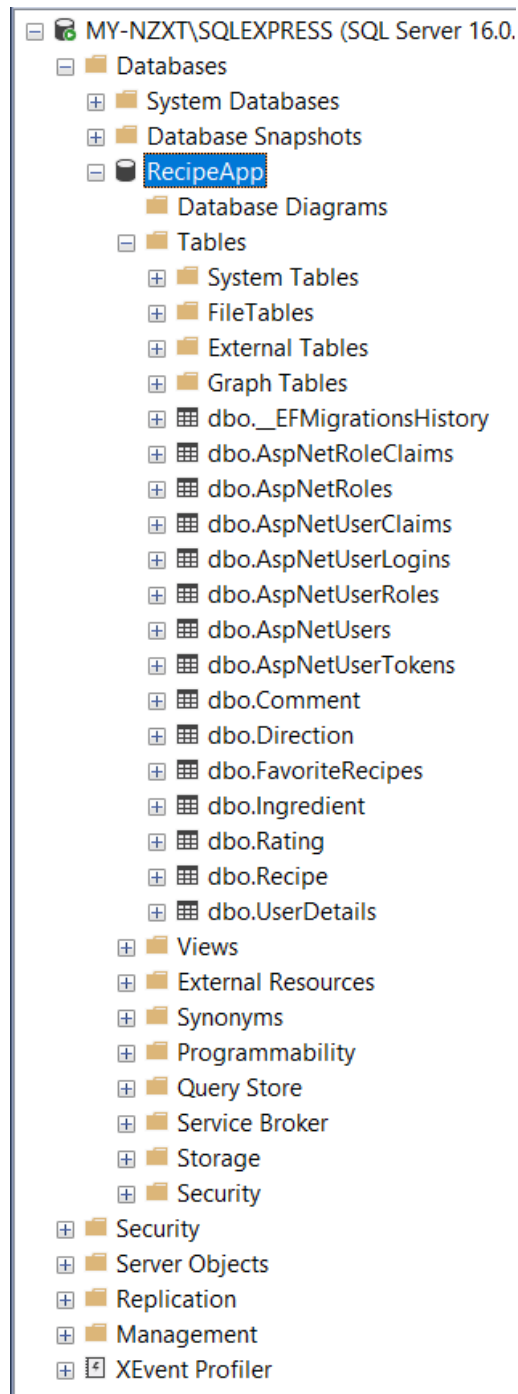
MY-NZXT\SQLEXPRESS (SQL Server 16.0.
Databases
System Databases
Database Snapshots
RecipeApp
Database Diagrams
Tables
System Tables
FileTables
External Tables
Graph Tables
dbo.__EFMigrationsHistory
dbo.AspNetRoleClaims
dbo.AspNetRoles
dbo.AspNetUserClaims
dbo.AspNetUserLogins
dbo.AspNetUserRoles
dbo.AspNetUsers
dbo.AspNetUserTokens
dbo.Comment
dbo.Direction
dbo.FavoriteRecipes
dbo.Ingredient
dbo.Rating
dbo.Recipe
dbo.UserDetails
Views
External Resources
Synonyms
Programmability
Query Store
Service Broker
Storage
Security
Security
Server Objects
Replication
Management
XEvent Profiler